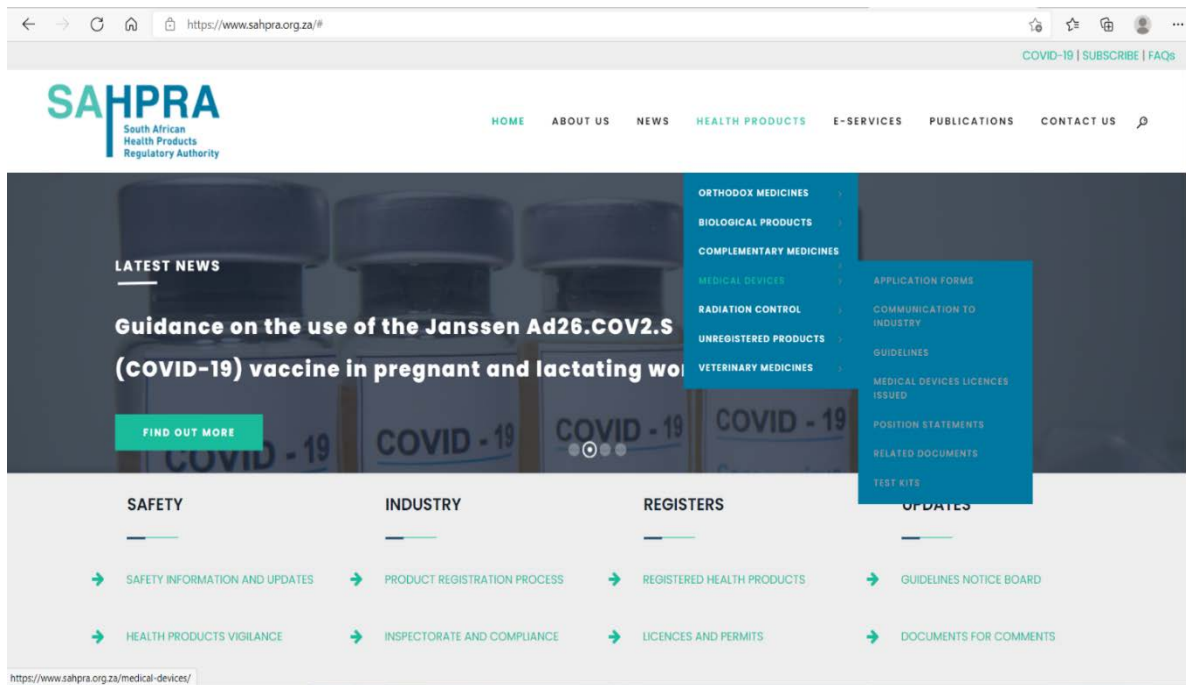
https://www.sahpra.org.za/#

COVID-19 | SUBSCRIBE | FAQs

SAHPRA
South African Health Products Regulatory Authority

HOME ABOUT US NEWS HEALTH PRODUCTS E-SERVICES PUBLICATIONS CONTACT US

ORTHODOX MEDICINES
BIOLOGICAL PRODUCTS
COMPLEMENTARY MEDICINES
MEDICAL DEVICES
RADIATION CONTROL
UNREGISTERED PRODUCTS
VETERINARY MEDICINES

APPLICATION FORMS
COMMUNICATION TO INDUSTRY
GUIDELINES
MEDICAL DEVICES LICENCES ISSUED
POSITION STATEMENTS
RELATED DOCUMENTS
TEST KITS

LATEST NEWS

Guidance on the use of the Janssen Ad26.COV2.S (COVID-19) vaccine in pregnant and lactating wo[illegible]

FIND OUT MORE

COVID - 19 COVID - 19 COVID - 19 COVID - 19

SAFETY
SAFETY INFORMATION AND UPDATES
HEALTH PRODUCTS VIGILANCE

INDUSTRY
PRODUCT REGISTRATION PROCESS
INSPECTORATE AND COMPLIANCE

REGISTERS
REGISTERED HEALTH PRODUCTS
LICENCES AND PERMITS

UPDATES
GUIDELINES NOTICE BOARD
DOCUMENTS FOR COMMENTS

https://www.sahpra.org.za/medical-devices/